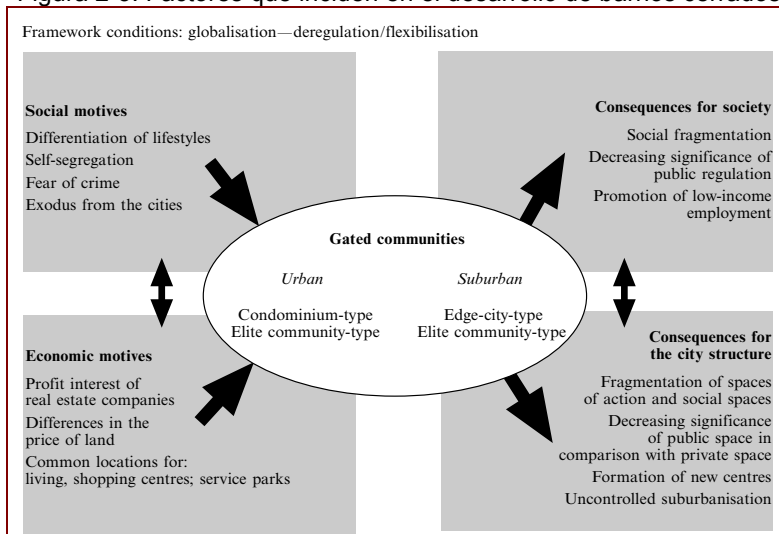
Figura 2-3: Factores que inciden en el desarrollo de barrios cerrados

Framework conditions: globalisation—deregulation/flexibilisation

Social motives
Differentiation of lifestyles
Self-segregation
Fear of crime
Exodus from the cities

Consequences for society
Social fragmentation
Decreasing significance of public regulation
Promotion of low-income employment

Gated communities
Urban
Condominium-type
Elite community-type
Suburban
Edge-city-type
Elite community-type

Economic motives
Profit interest of real estate companies
Differences in the price of land
Common locations for: living, shopping centres; service parks

Consequences for the city structure
Fragmentation of spaces of action and social spaces
Decreasing significance of public space in comparison with private space
Formation of new centres
Uncontrolled suburbanisation